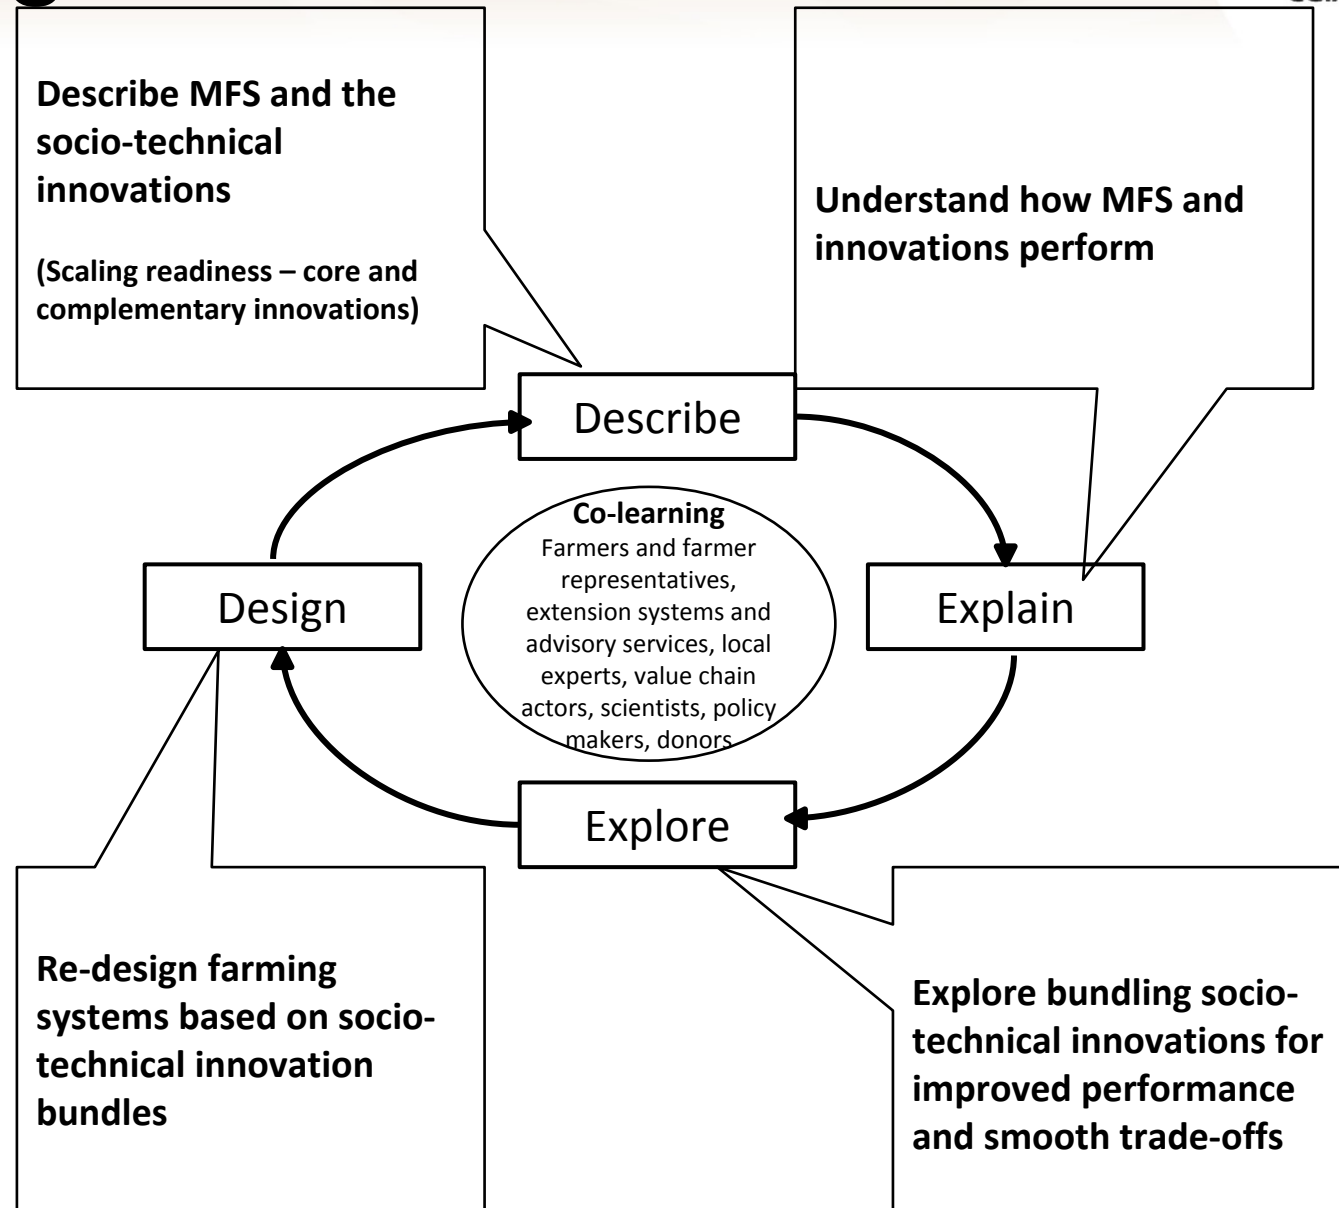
Describe MFS and the socio-technical innovations

(Scaling readiness – core and complementary innovations)

Understand how MFS and innovations perform

Describe

Co-learning
Farmers and farmer representatives, extension systems and advisory services, local experts, value chain actors, scientists, policy makers, donors

Design

Explain

Explore

Re-design farming systems based on socio-technical innovation bundles

Explore bundling socio-technical innovations for improved performance and smooth trade-offs